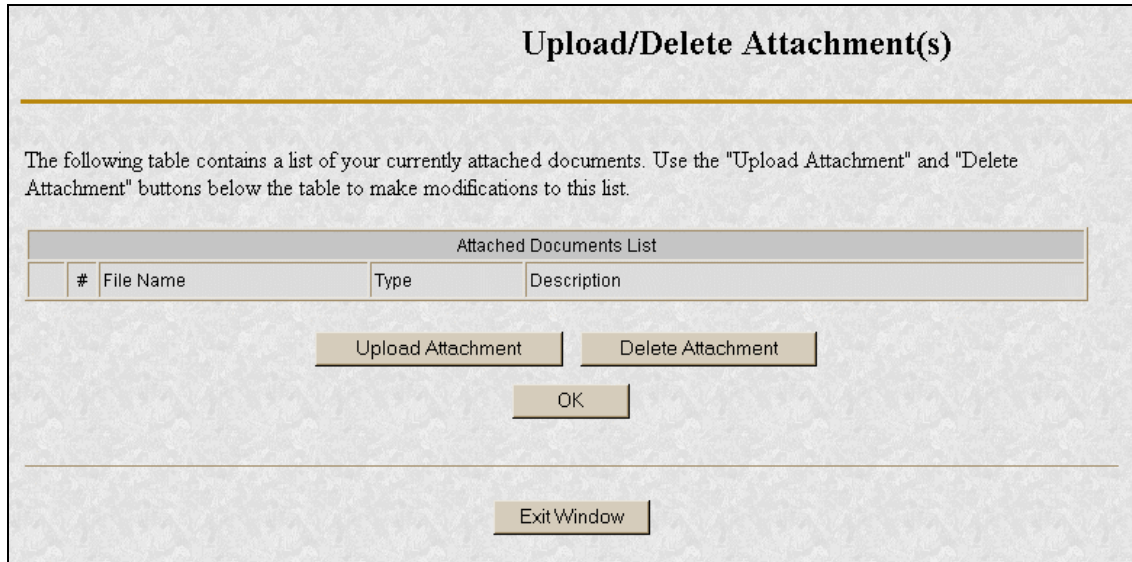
Upload/Delete Attachment(s)

The following table contains a list of your currently attached documents. Use the "Upload Attachment" and "Delete Attachment" buttons below the table to make modifications to this list.

| Attached Documents List | | | | |
|---|---|---|---|---|
| | # | File Name | Type | Description |

Upload Attachment

Delete Attachment

OK

Exit Window